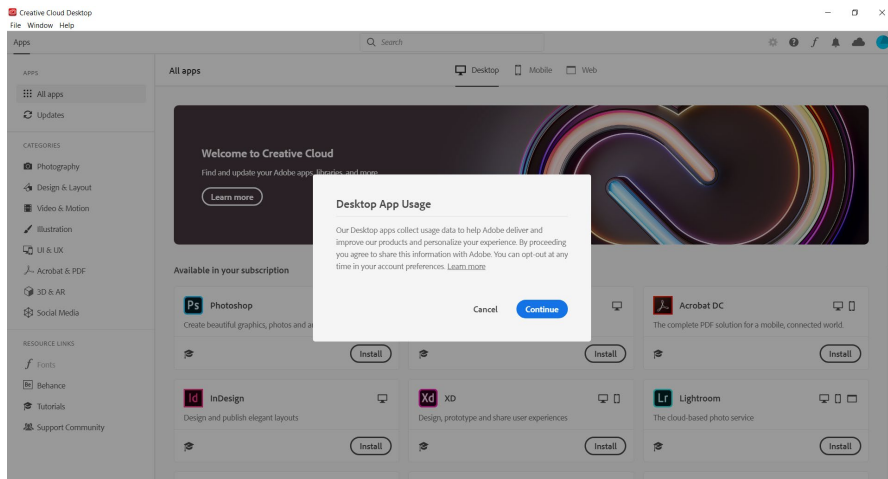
Creative Cloud Desktop
File Window Help

Apps
Search

APPS
All apps
Updates

CATEGORIES
Photography
Design & Layout
Video & Motion
Illustration
UI & UX
Acrobat & PDF
3D & AR
Social Media

RESOURCE LINKS
Fonts
Behance
Tutorials
Support Community

All apps
Desktop Mobile Web

Welcome to Creative Cloud
Find and update your Adobe apps, libraries, and more
Learn more

Available in your subscription

Ps Photoshop
Create beautiful graphics, photos and a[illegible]
Install

Install

Acrobat DC
The complete PDF solution for a mobile, connected world.
Install

Id InDesign
Design and publish elegant layouts
Install

Xd XD
Design, prototype and share user experiences
Install

Lr Lightroom
The cloud-based photo service
Install

Desktop App Usage

Our Desktop apps collect usage data to help Adobe deliver and improve our products and personalize your experience. By proceeding you agree to share this information with Adobe. You can opt-out at any time in your account preferences. Learn more

Cancel Continue